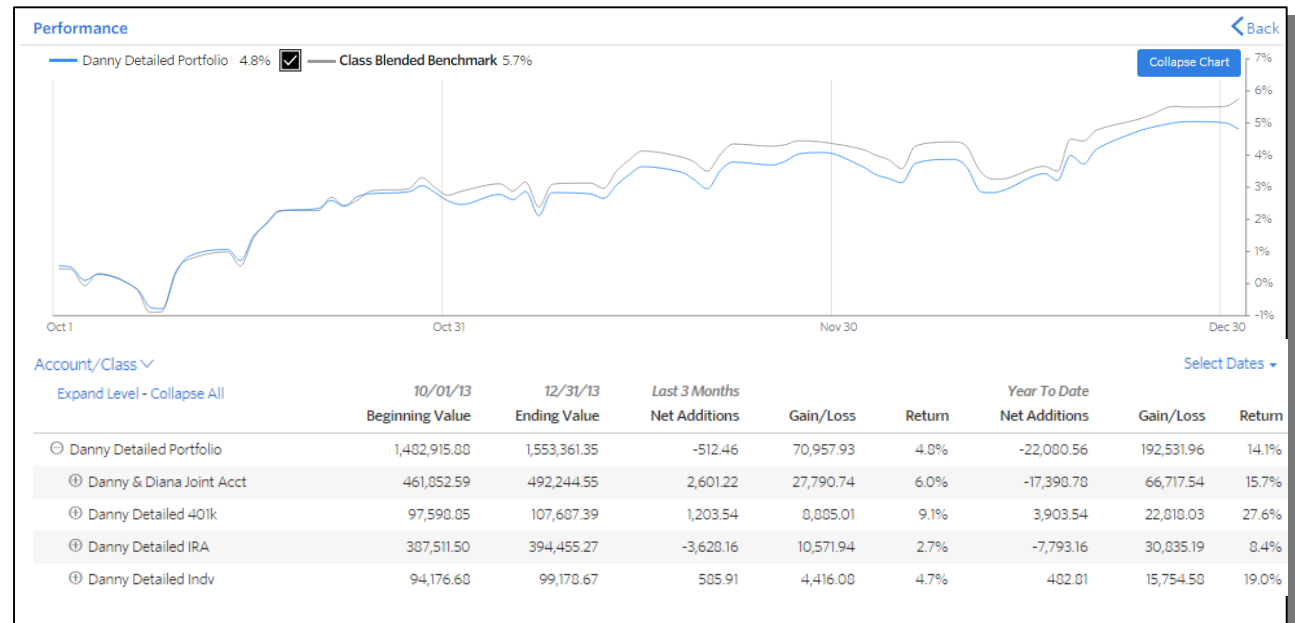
Performance

Back

Danny Detailed Portfolio 4.8% Class Blended Benchmark 5.7%

Collapse Chart

7%
6%
5%
4%
3%
2%
1%
0%
-1%

Oct 1
Oct 31
Nov 30
Dec 30

Account/Class

Select Dates

Expand Level - Collapse All

| | 10/01/13 Beginning Value | 12/31/13 Ending Value | Last 3 Months Net Additions | Gain/Loss | Return | Year To Date Net Additions | Gain/Loss | Return |
|---|---|---|---|---|---|---|---|---|
| Danny Detailed Portfolio | 1,482,915.88 | 1,553,361.35 | -512.46 | 70,957.93 | 4.8% | -22,080.56 | 192,531.96 | 14.1% |
| Danny & Diana Joint Acct | 461,852.59 | 492,244.55 | 2,601.22 | 27,790.74 | 6.0% | -17,398.78 | 66,717.54 | 15.7% |
| Danny Detailed 401k | 97,598.85 | 107,687.39 | 1,203.54 | 8,885.01 | 9.1% | 3,903.54 | 22,818.03 | 27.6% |
| Danny Detailed IRA | 387,511.50 | 394,455.27 | -3,628.16 | 10,571.94 | 2.7% | -7,793.16 | 30,835.19 | 8.4% |
| Danny Detailed Indv | 94,176.68 | 99,178.67 | 585.91 | 4,416.08 | 4.7% | 482.81 | 15,754.58 | 19.0% |